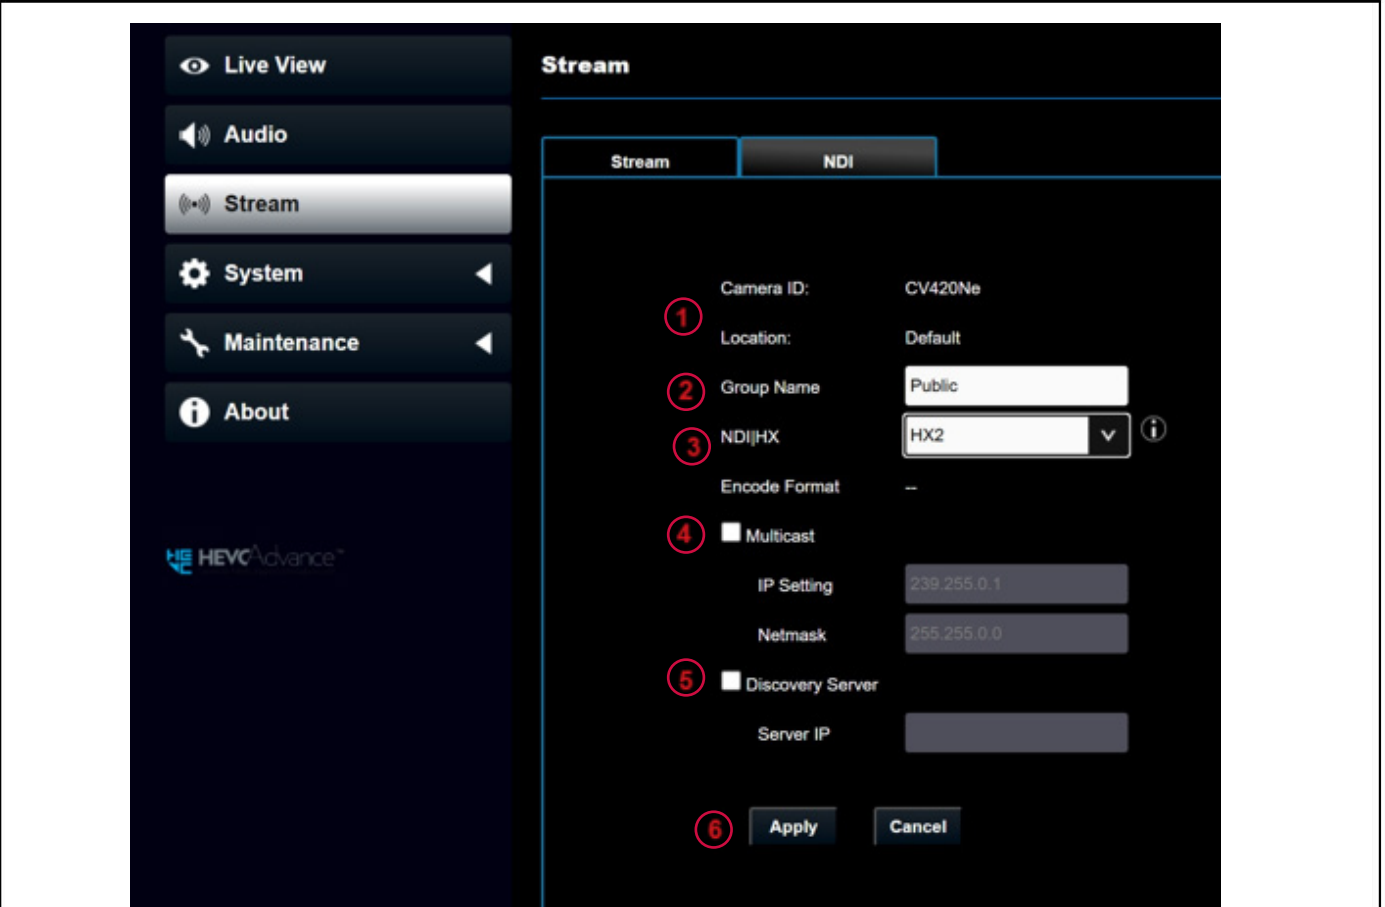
Live View
Audio
Stream
System
Maintenance
About

HEVC Advance™

Stream

Stream
NDI

Camera ID: CV420Ne
1
Location: Default
2
Group Name Public
3
NDI|HX HX2
Encode Format --
4
Multicast
IP Setting 239.255.0.1
Netmask 255.255.0.0
5
Discovery Server
Server IP
6
Apply
Cancel